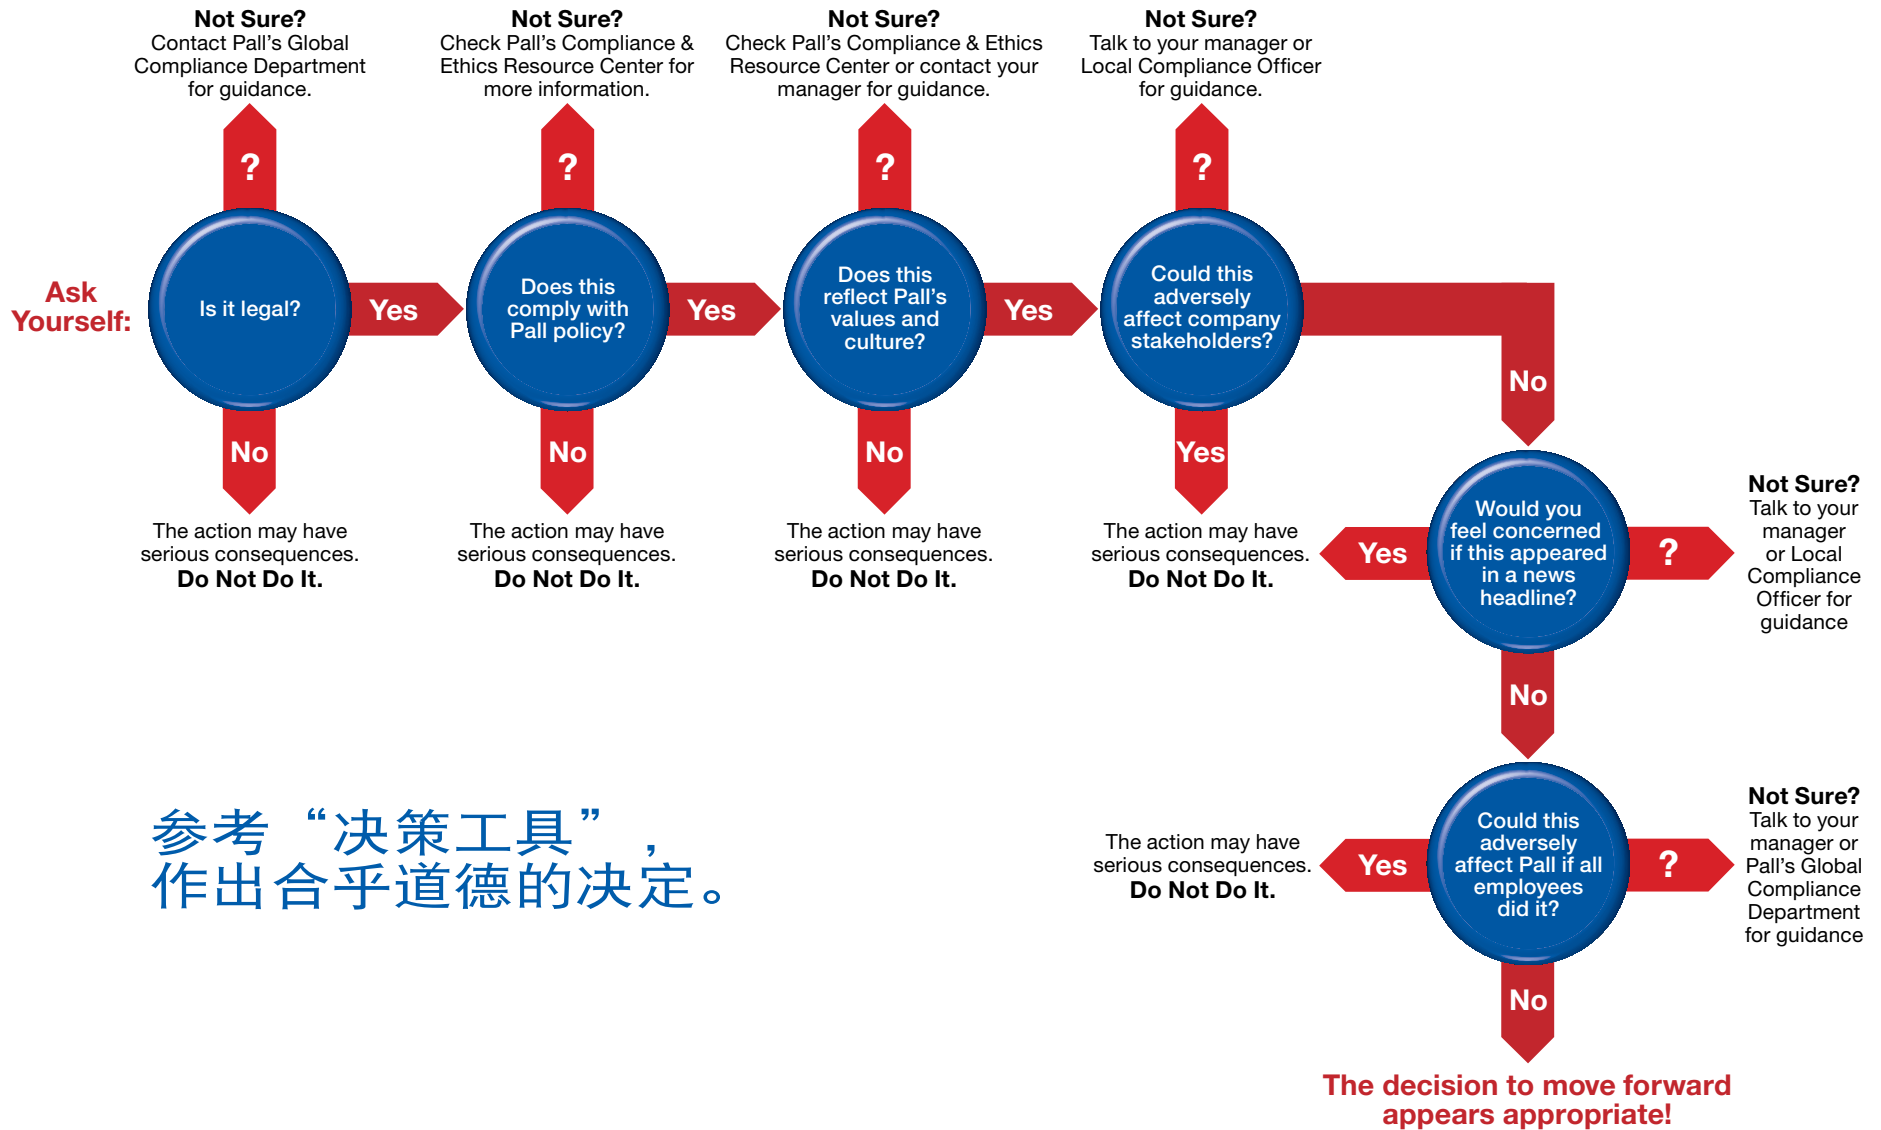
Not Sure?
Contact Pall's Global Compliance Department for guidance.

Not Sure?
Check Pall's Compliance & Ethics Resource Center for more information.

Not Sure?
Check Pall's Compliance & Ethics Resource Center or contact your manager for guidance.

Not Sure?
Talk to your manager or Local Compliance Officer for guidance.

?

?

?

?

Ask Yourself:

Is it legal?

Yes

Does this comply with Pall policy?

Yes

Does this reflect Pall's values and culture?

Yes

Could this adversely affect company stakeholders?

No

No

No

No

Yes

The action may have serious consequences.
Do Not Do It.

The action may have serious consequences.
Do Not Do It.

The action may have serious consequences.
Do Not Do It.

The action may have serious consequences.
Do Not Do It.

Yes

Would you feel concerned if this appeared in a news headline?

?

Not Sure?
Talk to your manager or Local Compliance Officer for guidance

No

参考“决策工具”，
作出合乎道德的决定。

The action may have serious consequences.
Do Not Do It.

Yes

Could this adversely affect Pall if all employees did it?

?

Not Sure?
Talk to your manager or Pall's Global Compliance Department for guidance

No

The decision to move forward appears appropriate!